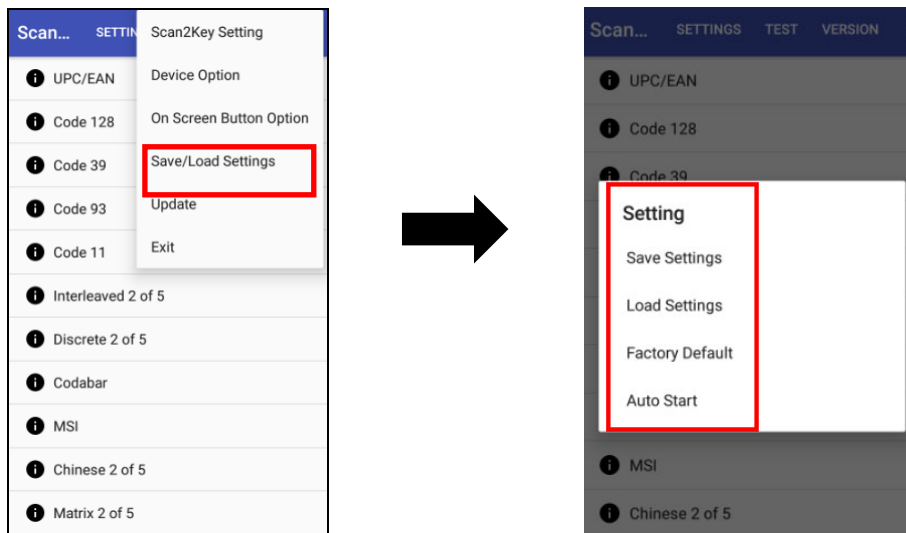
Scan... SETTIN

Scan2Key Setting
Device Option
On Screen Button Option
Save/Load Settings
Update
Exit

UPC/EAN
Code 128
Code 39
Code 93
Code 11
Interleaved 2 of 5
Discrete 2 of 5
Codabar
MSI
Chinese 2 of 5
Matrix 2 of 5

Scan... SETTINGS TEST VERSION

UPC/EAN
Code 128
Code 39

Setting
Save Settings
Load Settings
Factory Default
Auto Start

MSI
Chinese 2 of 5